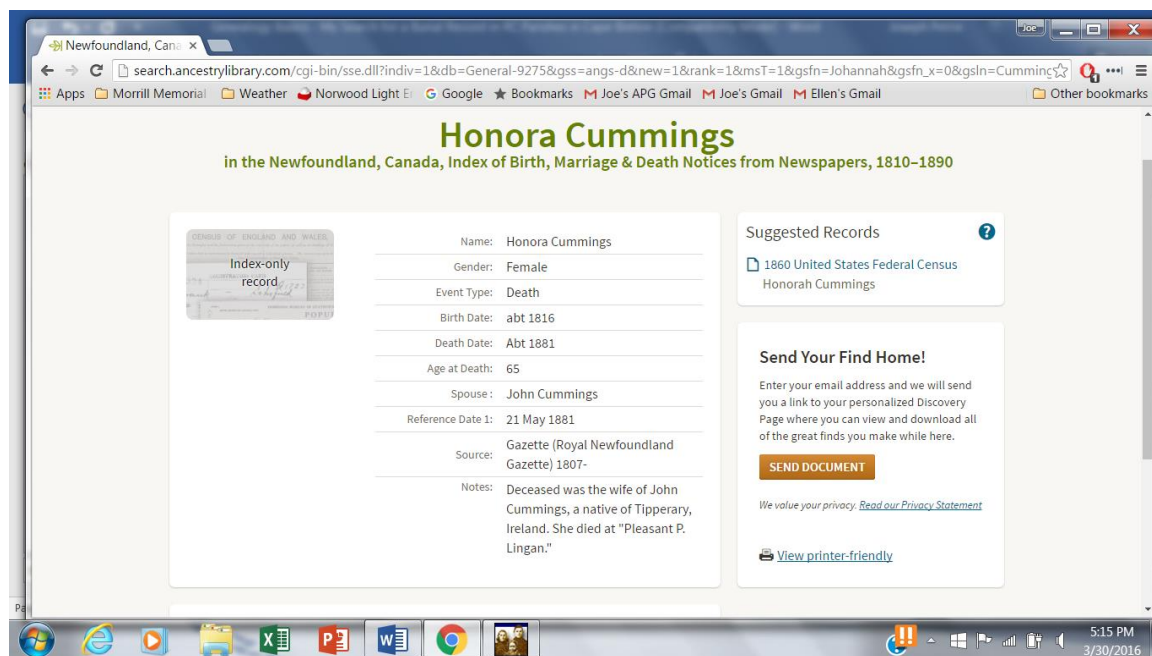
Newfoundland, Cana ×

Joe

search.ancestrylibrary.com/cgi-bin/sse.dll?indiv=1&db=General-9275&gss=angs-d&new=1&rank=1&msT=1&gsfn=Johannah&gsfn_x=0&gsln=Cumminc

Apps Morrill Memorial Weather Norwood Light E Google Bookmarks Joe's APG Gmail Joe's Gmail Ellen's Gmail Other bookmarks

Honora Cummings

in the Newfoundland, Canada, Index of Birth, Marriage & Death Notices from Newspapers, 1810–1890

CENSUS OF ENGLAND AND WALES

Index-only record

POPU

| | |
|---|---|
| Name: | Honora Cummings |
| Gender: | Female |
| Event Type: | Death |
| Birth Date: | abt 1816 |
| Death Date: | Abt 1881 |
| Age at Death: | 65 |
| Spouse: | John Cummings |
| Reference Date 1: | 21 May 1881 |
| Source: | Gazette (Royal Newfoundland Gazette) 1807- |
| Notes: | Deceased was the wife of John Cummings, a native of Tipperary, Ireland. She died at "Pleasant P. Lingan." |

Suggested Records

1860 United States Federal Census
Honorah Cummings

Send Your Find Home!

Enter your email address and we will send you a link to your personalized Discovery Page where you can view and download all of the great finds you make while here.

SEND DOCUMENT

We value your privacy. Read our Privacy Statement

View printer-friendly

5:15 PM
3/30/2016